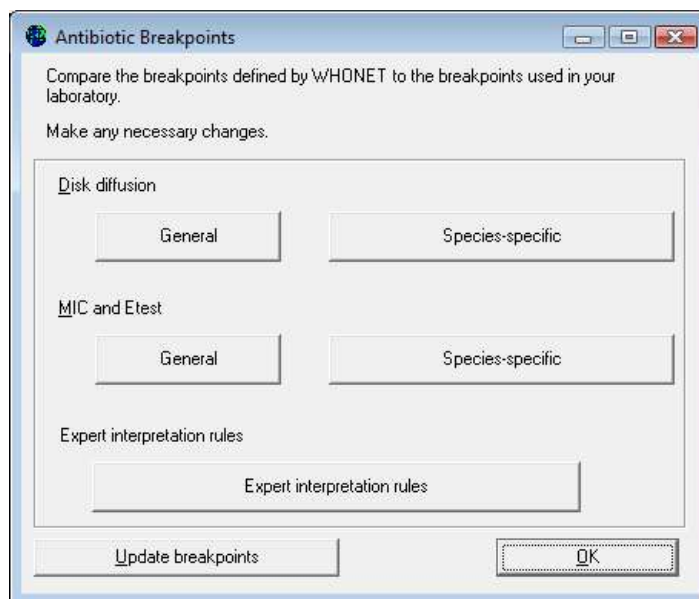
Antibiotic Breakpoints

Compare the breakpoints defined by WHONET to the breakpoints used in your laboratory.

Make any necessary changes.

Disk diffusion

General

Species-specific

MIC and Etest

General

Species-specific

Expert interpretation rules

Expert interpretation rules

Update breakpoints

OK